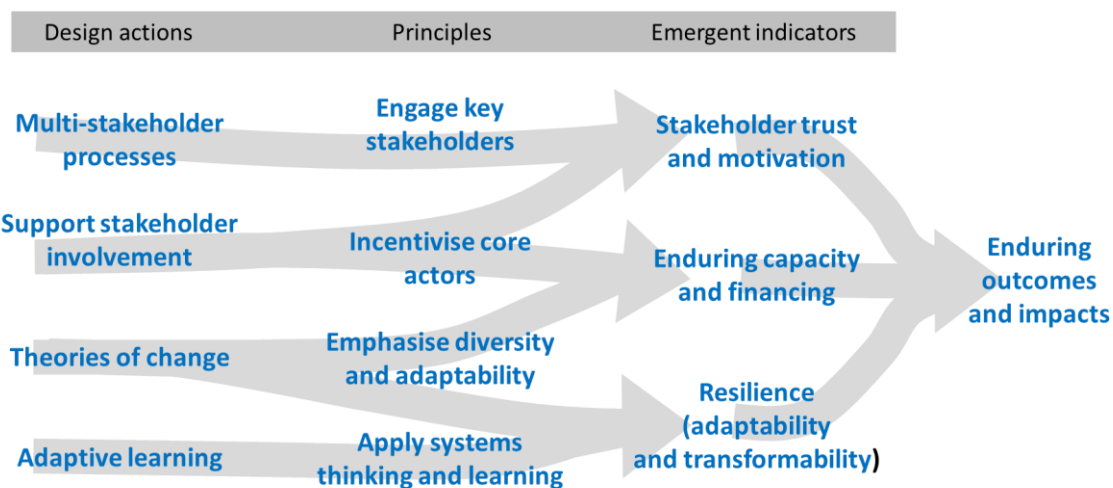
Design actions | Principles | Emergent indicators

Multi-stakeholder processes

Engage key stakeholders

Stakeholder trust and motivation

Support stakeholder involvement

Incentivise core actors

Enduring capacity and financing

Enduring outcomes and impacts

Theories of change

Emphasise diversity and adaptability

Resilience (adaptability and transformability)

Adaptive learning

Apply systems thinking and learning